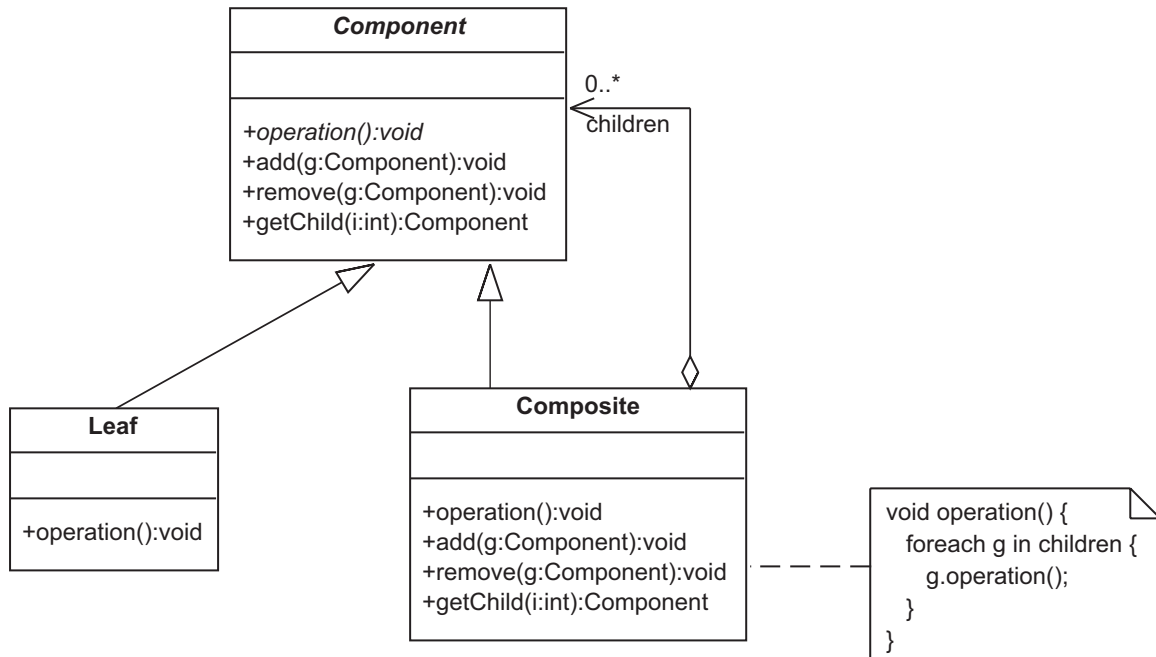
Component

+operation():void
+add(g:Component):void
+remove(g:Component):void
+getChild(i:int):Component

0..*
children

Leaf

+operation():void

Composite

+operation():void
+add(g:Component):void
+remove(g:Component):void
+getChild(i:int):Component

void operation() {
foreach g in children {
g.operation();
}
}